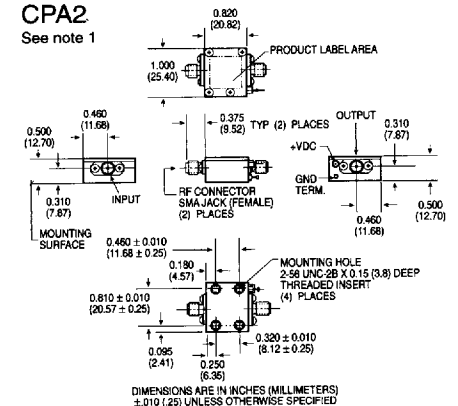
CPA2
See note 1

0.820
(20.82)

PRODUCT LABEL AREA

1.000
(25.40)

0.460
(11.68)

0.500
(12.70)

0.310
(7.87)

INPUT

0.375
(9.52)
TYP (2) PLACES

OUTPUT

0.310
(7.87)

+VDC

GND
TERM.

0.460
(11.68)

0.500
(12.70)

RF CONNECTOR
SMA JACK (FEMALE)
(2) PLACES

MOUNTING
SURFACE

$0.460 \pm 0.010$
$(11.68 \pm 0.25)$

0.180
(4.57)

MOUNTING HOLE
2-56 UNC-2B X 0.15 (3.8) DEEP
THREADED INSERT
(4) PLACES

$0.810 \pm 0.010$
$(20.57 \pm 0.25)$

$0.320 \pm 0.010$
$(8.12 \pm 0.25)$

0.095
(2.41)

0.250
(6.35)

DIMENSIONS ARE IN INCHES (MILLIMETERS)
±.010 (.25) UNLESS OTHERWISE SPECIFIED